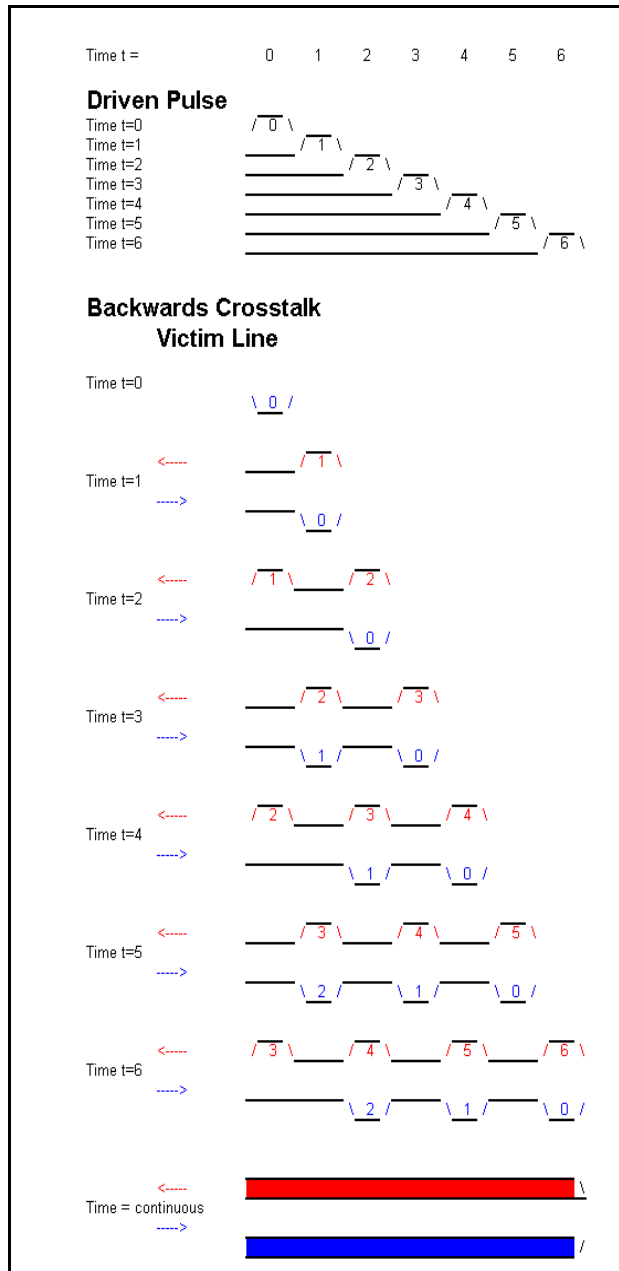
Time t = 0 1 2 3 4 5 6

Driven Pulse
Time t=0 / 0 \
Time t=1 / 1 \
Time t=2 / 2 \
Time t=3 / 3 \
Time t=4 / 4 \
Time t=5 / 5 \
Time t=6 / 6 \

Backwards Crosstalk
Victim Line

Time t=0
\ 0 /

<-----
Time t=1
----->
/ 1 \
\ 0 /

<-----
Time t=2
----->
/ 1 \ / 2 \
\ 0 /

<-----
Time t=3
----->
/ 2 \ / 3 \
\ 1 / \ 0 /

<-----
Time t=4
----->
/ 2 \ / 3 \ / 4 \
\ 1 / \ 0 /

<-----
Time t=5
----->
/ 3 \ / 4 \ / 5 \
\ 2 / \ 1 / \ 0 /

<-----
Time t=6
----->
/ 3 \ / 4 \ / 5 \ / 6 \
\ 2 / \ 1 / \ 0 /

<-----
Time = continuous
----->
\
/